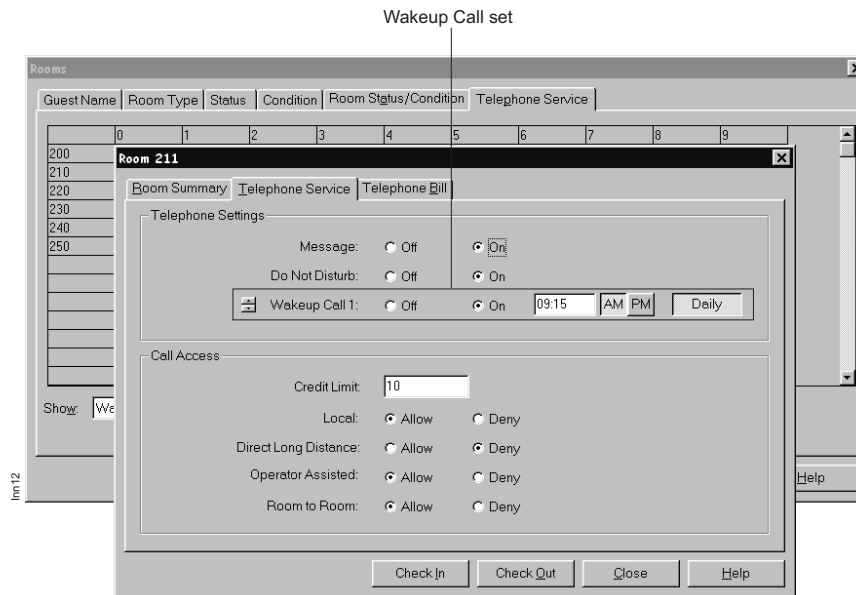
Wakeup Call set

Rooms

Guest Name | Room Type | Status | Condition | Room Status/Condition | Telephone Service

| 0 | 1 | 2 | 3 | 4 | 5 | 6 | 7 | 8 | 9 |

200
210
220
230
240
250

Show: Wa

Help

Room 211

Room Summary | Telephone Service | Telephone Bill

Telephone Settings

Message: Off On

Do Not Disturb: Off On

Wakeup Call 1: Off On 09:15 AM PM Daily

Call Access

Credit Limit: 10

Local: Allow Deny

Direct Long Distance: Allow Deny

Operator Assisted: Allow Deny

Room to Room: Allow Deny

Check In | Check Out | Close | Help

lnn12